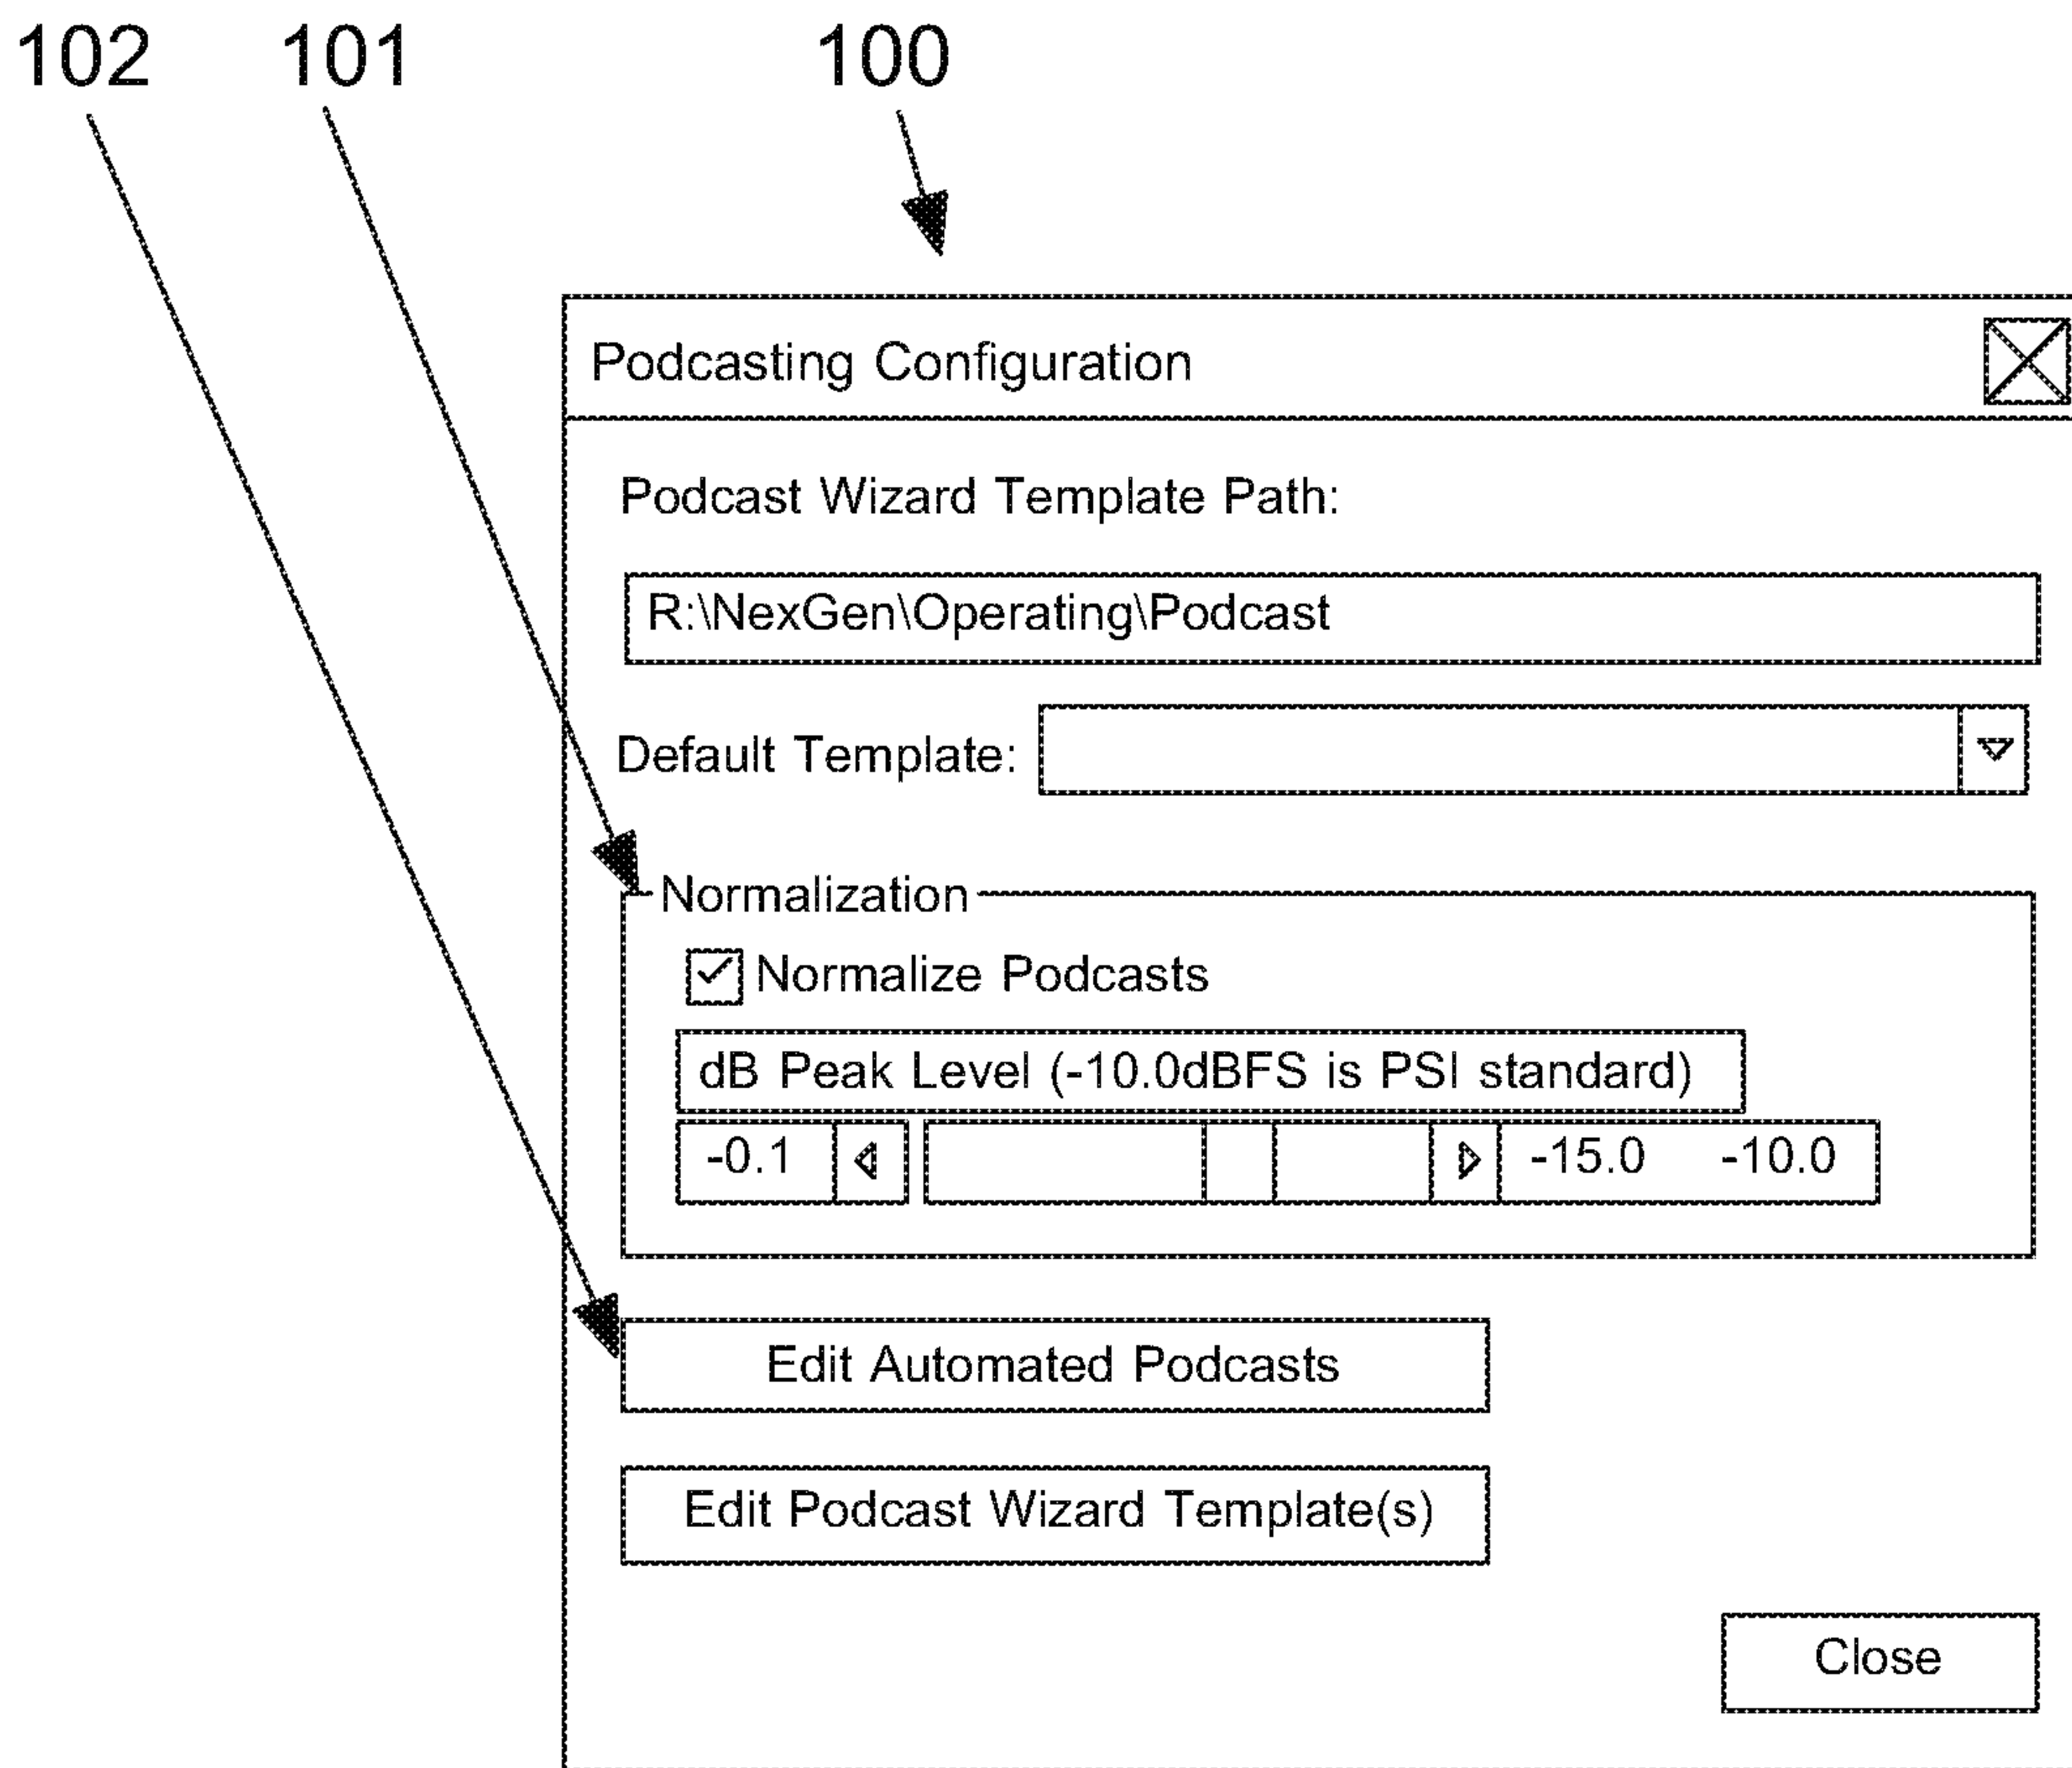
102 101 100

Podcasting Configuration

Podcast Wizard Template Path:

R:\NexGen\Operating\Podcast

Default Template:

Normalization

Normalize Podcasts

dB Peak Level (-10.0dBFS is PSI standard)

-0.1 -15.0 -10.0

Edit Automated Podcasts

Edit Podcast Wizard Template(s)

Close